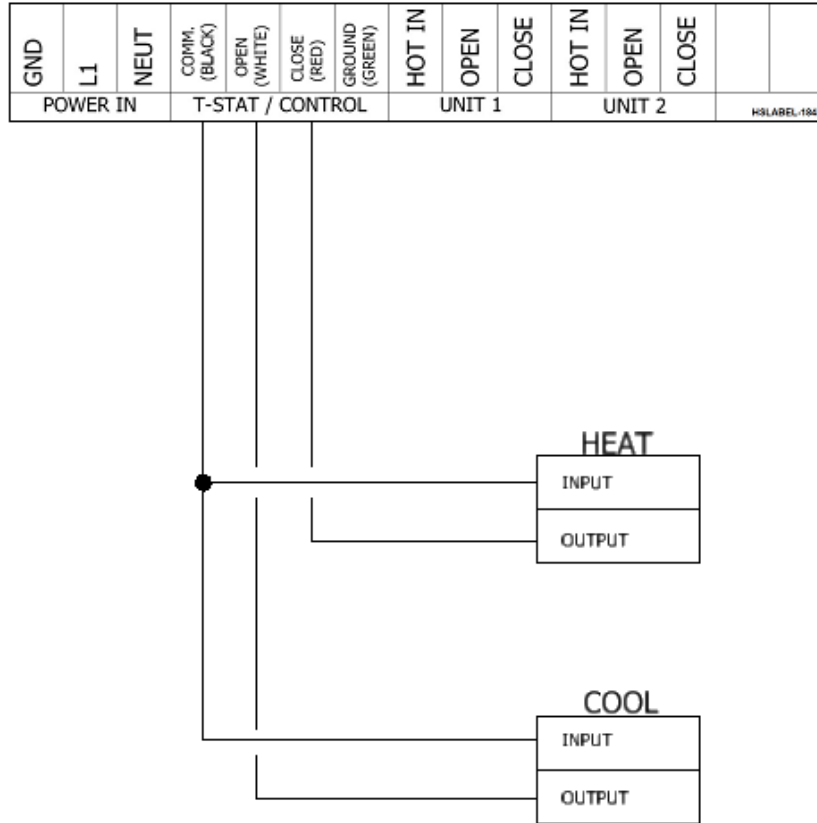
| GND | L1 | NEUT | COMM. (BLACK) | OPEN (WHITE) | CLOSE (RED) | GROUND (GREEN) | HOT IN | OPEN | CLOSE | HOT IN | OPEN | CLOSE | |
|---|---|---|---|---|---|---|---|---|---|---|---|---|---|
| POWER IN | | | T-STAT / CONTROL | | | | UNIT 1 | | | UNIT 2 | | | HSLABEL-184 |

HEAT
INPUT
OUTPUT

COOL
INPUT
OUTPUT